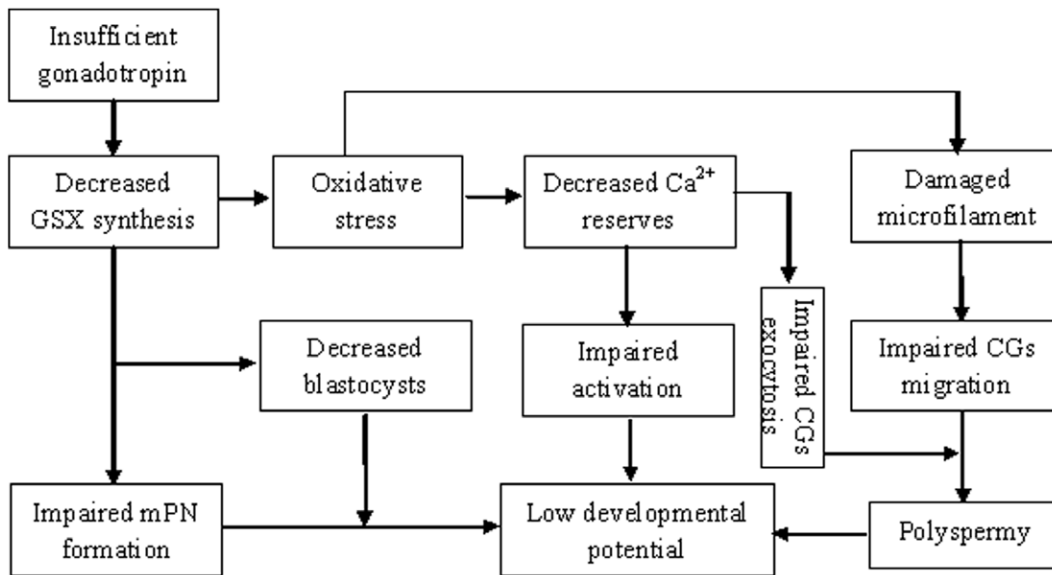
Insufficient gonadotropin

Decreased GSX synthesis

Oxidative stress

Decreased $Ca^{2+}$ reserves

Damaged microfilament

Decreased blastocysts

Impaired activation

Impaired CGs exocytosis

Impaired CGs migration

Impaired mPN formation

Low developmental potential

Polyspermy